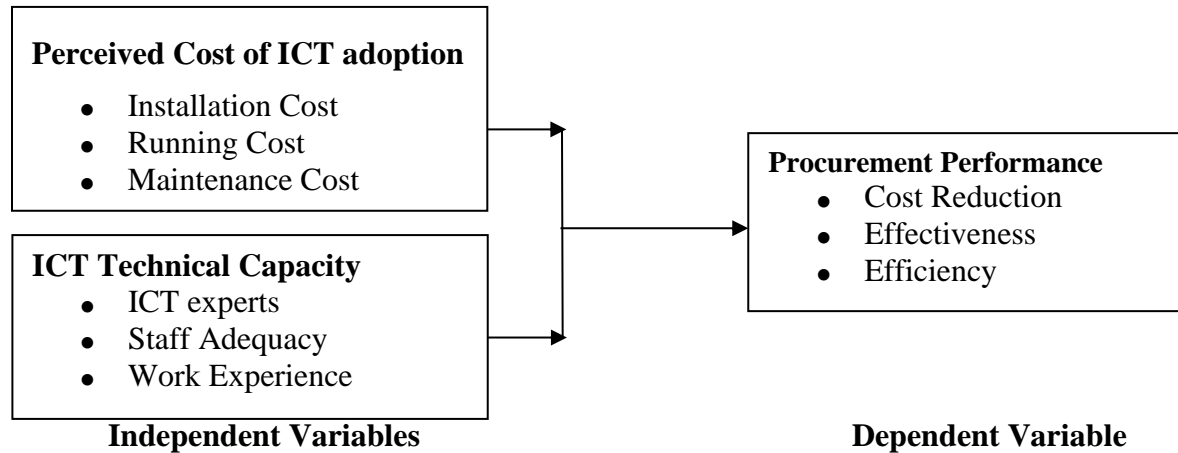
**Perceived Cost of ICT adoption**
- Installation Cost
- Running Cost
- Maintenance Cost

**ICT Technical Capacity**
- ICT experts
- Staff Adequacy
- Work Experience

**Independent Variables**

**Procurement Performance**
- Cost Reduction
- Effectiveness
- Efficiency

**Dependent Variable**